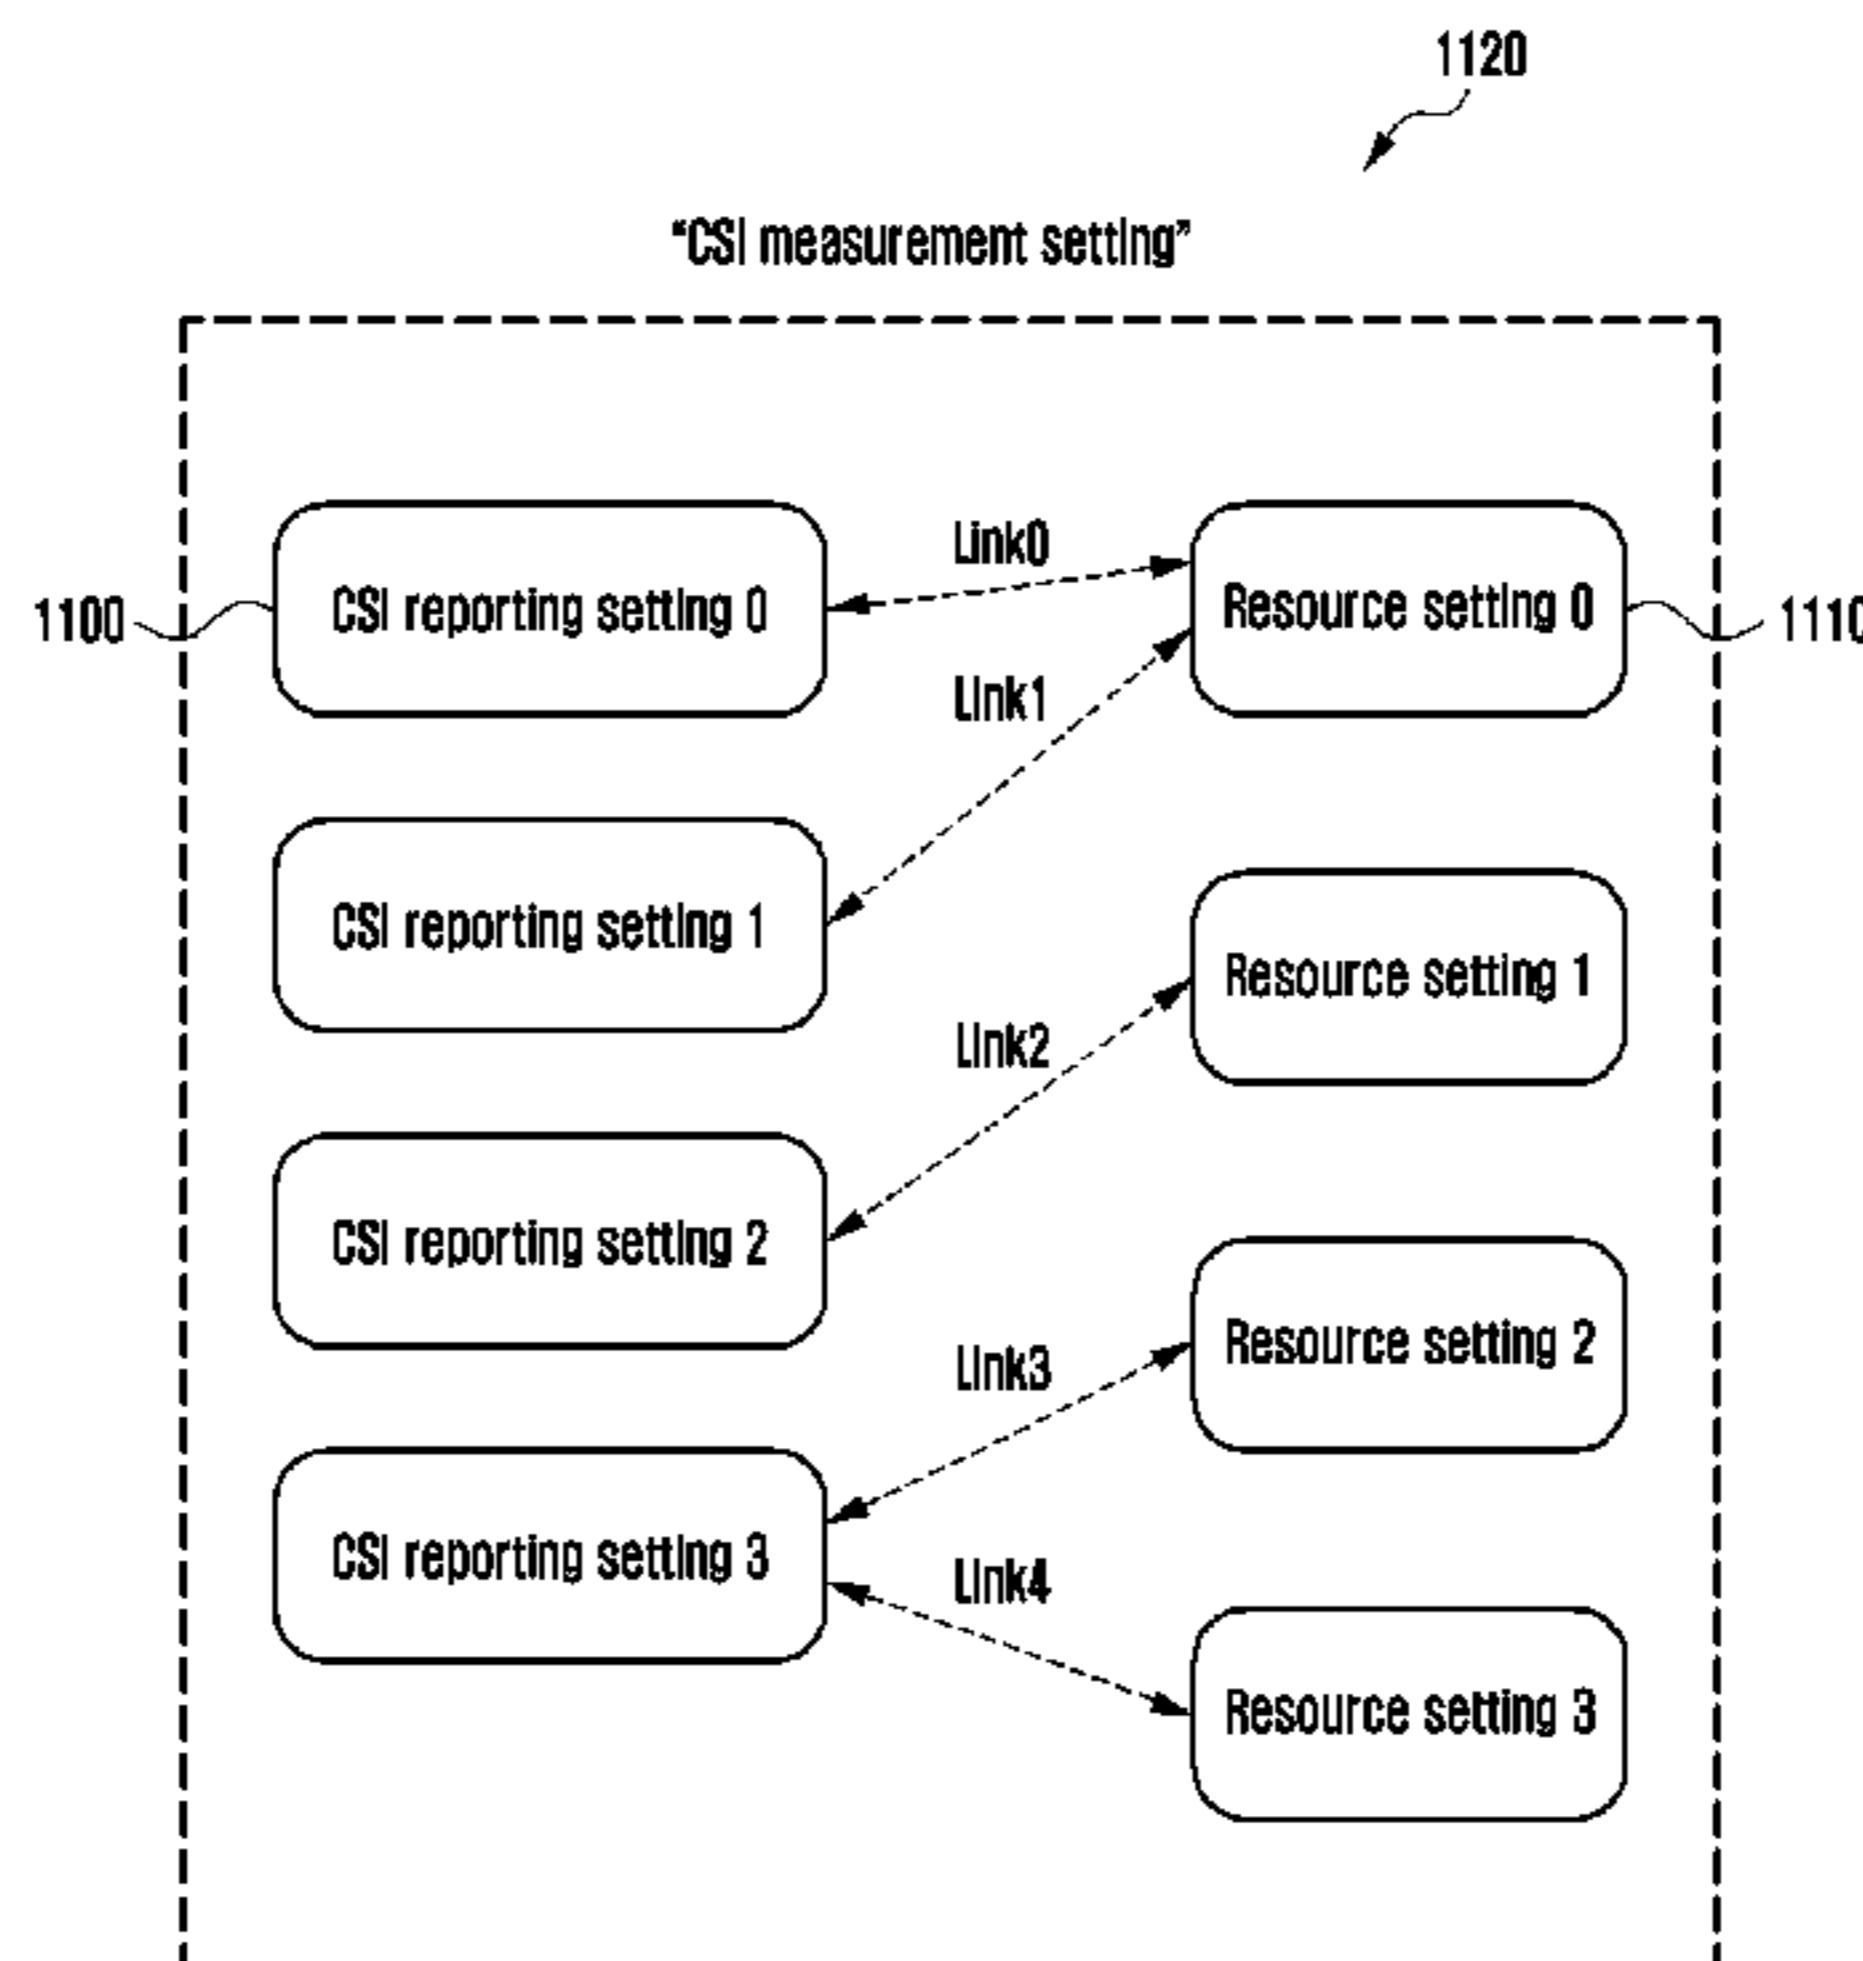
1120

"CSI measurement setting"

1100

CSI reporting setting 0

Link0

Resource setting 0

1110

Link1

CSI reporting setting 1

Resource setting 1

Link2

CSI reporting setting 2

Link3

Resource setting 2

CSI reporting setting 3

Link4

Resource setting 3